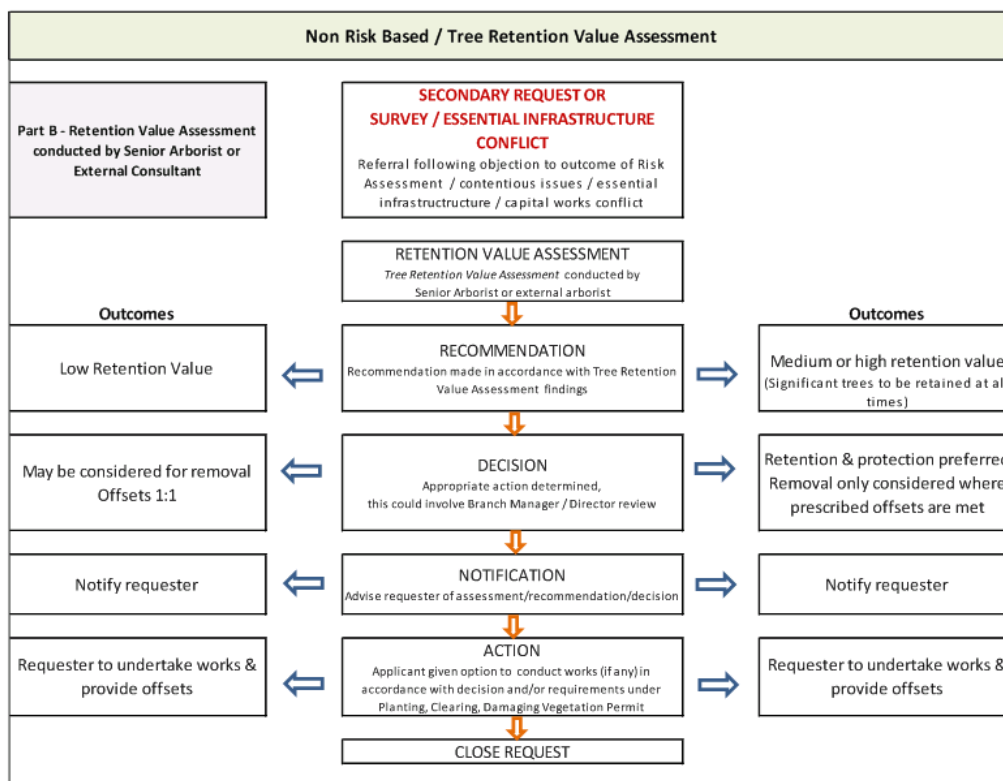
Non Risk Based / Tree Retention Value Assessment

Part B - Retention Value Assessment conducted by Senior Arborist or External Consultant

SECONDARY REQUEST OR SURVEY / ESSENTIAL INFRASTRUCTURE CONFLICT
Referral following objection to outcome of Risk Assessment / contentious issues / essential infrastructure / capital works conflict

RETENTION VALUE ASSESSMENT
Tree Retention Value Assessment conducted by Senior Arborist or external arborist

Outcomes

Outcomes

Low Retention Value

RECOMMENDATION
Recommendation made in accordance with Tree Retention Value Assessment findings

Medium or high retention value
(Significant trees to be retained at al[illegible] times)

May be considered for removal
Offsets 1:1

DECISION
Appropriate action determined, this could involve Branch Manager / Director review

Retention & protection preferre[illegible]
Removal only considered where prescribed offsets are met

Notify requester

NOTIFICATION
Advise requester of assessment/recommendation/decision

Notify requester

Requester to undertake works & provide offsets

ACTION
Applicant given option to conduct works (if any) in accordance with decision and/or requirements under Planting, Clearing, Damaging Vegetation Permit

Requester to undertake works & provide offsets

CLOSE REQUEST